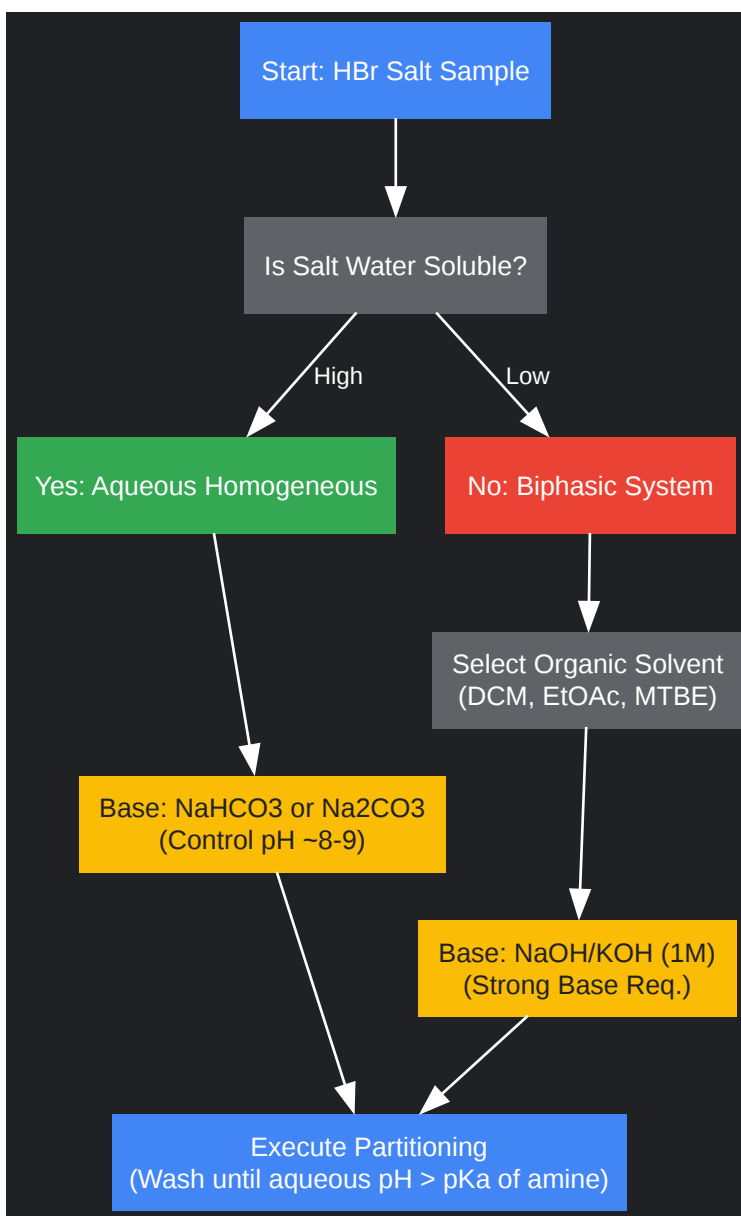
Start: HBr Salt Sample

Is Salt Water Soluble?

High

Low

Yes: Aqueous Homogeneous

No: Biphasic System

Select Organic Solvent (DCM, EtOAc, MTBE)

Base: NaHCO3 or Na2CO3 (Control pH ~8-9)

Base: NaOH/KOH (1M) (Strong Base Req.)

Execute Partitioning (Wash until aqueous pH > pKa of amine)